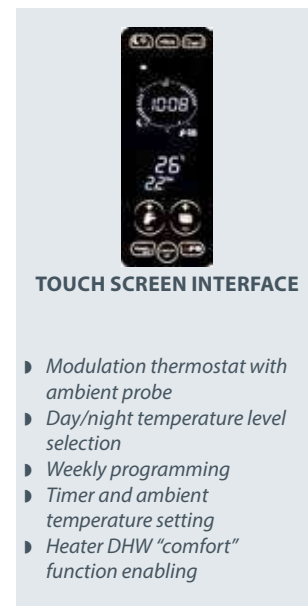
10:08

26°
22°

TOUCH SCREEN INTERFACE

- Modulation thermostat with ambient probe
- Day/night temperature level selection
- Weekly programming
- Timer and ambient temperature setting
- Heater DHW "comfort" function enabling